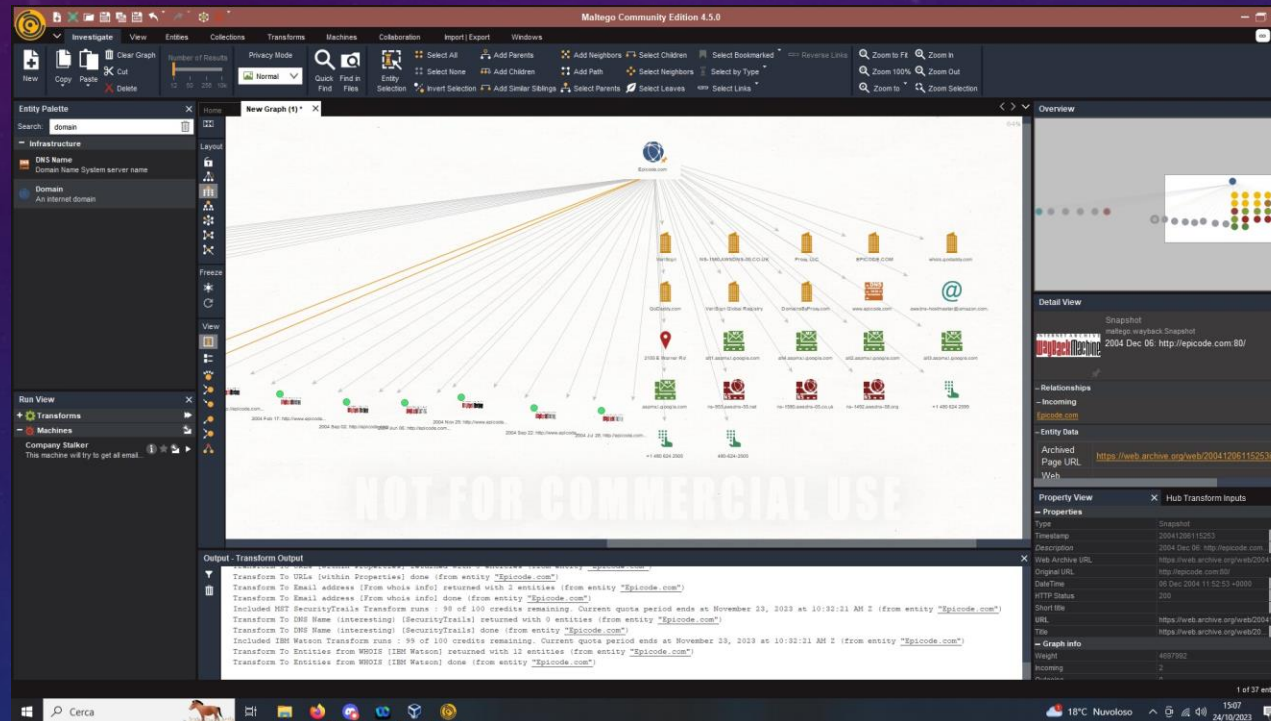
Maltego Community Edition 4.5.0

Investigate View Entities Collections Transforms Machines Collaboration Import | Export Windows

New Copy Paste Clear Graph Cut Delete Number of Results 12 50 255 10k Privacy Mode Normal Quick Find Find in Files Entity Selection Select All Select None Invert Selection Add Parents Add Children Add Similar Siblings Add Neighbors Add Path Select Parents Select Children Select Neighbors Select Leaves Select Bookmarked Select by Type Select Links Reverse Links Zoom to Fit Zoom 100% Zoom to Zoom In Zoom Out Zoom Selection

Entity Palette
Search: domain
Infrastructure
DNS Name
Domain Name System server name
Domain
An internet domain

Home
New Graph (1) *
Layout
Freeze
View

Epicode.com
VeriSign
GoDaddy.com
Proxy, LLC
EPICODE.COM
whois.godaddy.com
VeriSign Global Registry
DomainsByProxy.com
www.epicode.com
@
2155 E Warner Rd
+1 480 624 2505
480-624-2505
2004 Feb 17: http://www.epicode...
2004 Sep 02: http://www.epicode...
2004 Jul 06: http://epicode.com...
2004 Nov 25: http://www.epicode...
2004 Sep 22: http://www.epicode...
2004 Jul 26: http://epicode.com...

NOT FOR COMMERCIAL USE

Run View
Transforms
Machines
Company Stalker
This machine will try to get all email...

Output - Transform Output
Transform To URLs [within Properties] done (from entity "Epicode.com")
Transform To Email address [From whois info] returned with 2 entities (from entity "Epicode.com")
Transform To Email address [From whois info] done (from entity "Epicode.com")
Included HST SecurityTrails Transform runs : 98 of 100 credits remaining. Current quota period ends at November 23, 2023 at 10:32:21 AM Z (from entity "Epicode.com")
Transform To DNS Name (interesting) [SecurityTrails] returned with 0 entities (from entity "Epicode.com")
Transform To DNS Name (interesting) [SecurityTrails] done (from entity "Epicode.com")
Included IBM Watson Transform runs : 99 of 100 credits remaining. Current quota period ends at November 23, 2023 at 10:32:21 AM Z (from entity "Epicode.com")
Transform To Entities from WHOIS [IBM Watson] returned with 12 entities (from entity "Epicode.com")
Transform To Entities from WHOIS [IBM Watson] done (from entity "Epicode.com")

Overview

Detail View
Snapshot
maltego.wayback.Snapshot
2004 Dec 06: http://epicode.com:80/
Relationships
Incoming
Epicode.com
Entity Data
Archived Page URL
https://web.archive.org/web/20041206115253
Web

Property View
Hub Transform Inputs
Properties
Type | Snapshot
Timestamp | 20041206115253
Description | 2004 Dec 06: http://epicode.com...
Web Archive URL | https://web.archive.org/web/2004
Original URL | http://epicode.com:80/
DateTime | 06 Dec 2004 11:52:53 +0000
HTTP Status | 200
Short title |
URL | https://web.archive.org/web/2004
Title | https://web.archive.org/web/20...
Graph info
Weight | 4697992
Incoming | 2

1 of 37 ent

Cerca
18°C Nuvoloso
15:07
24/10/2023